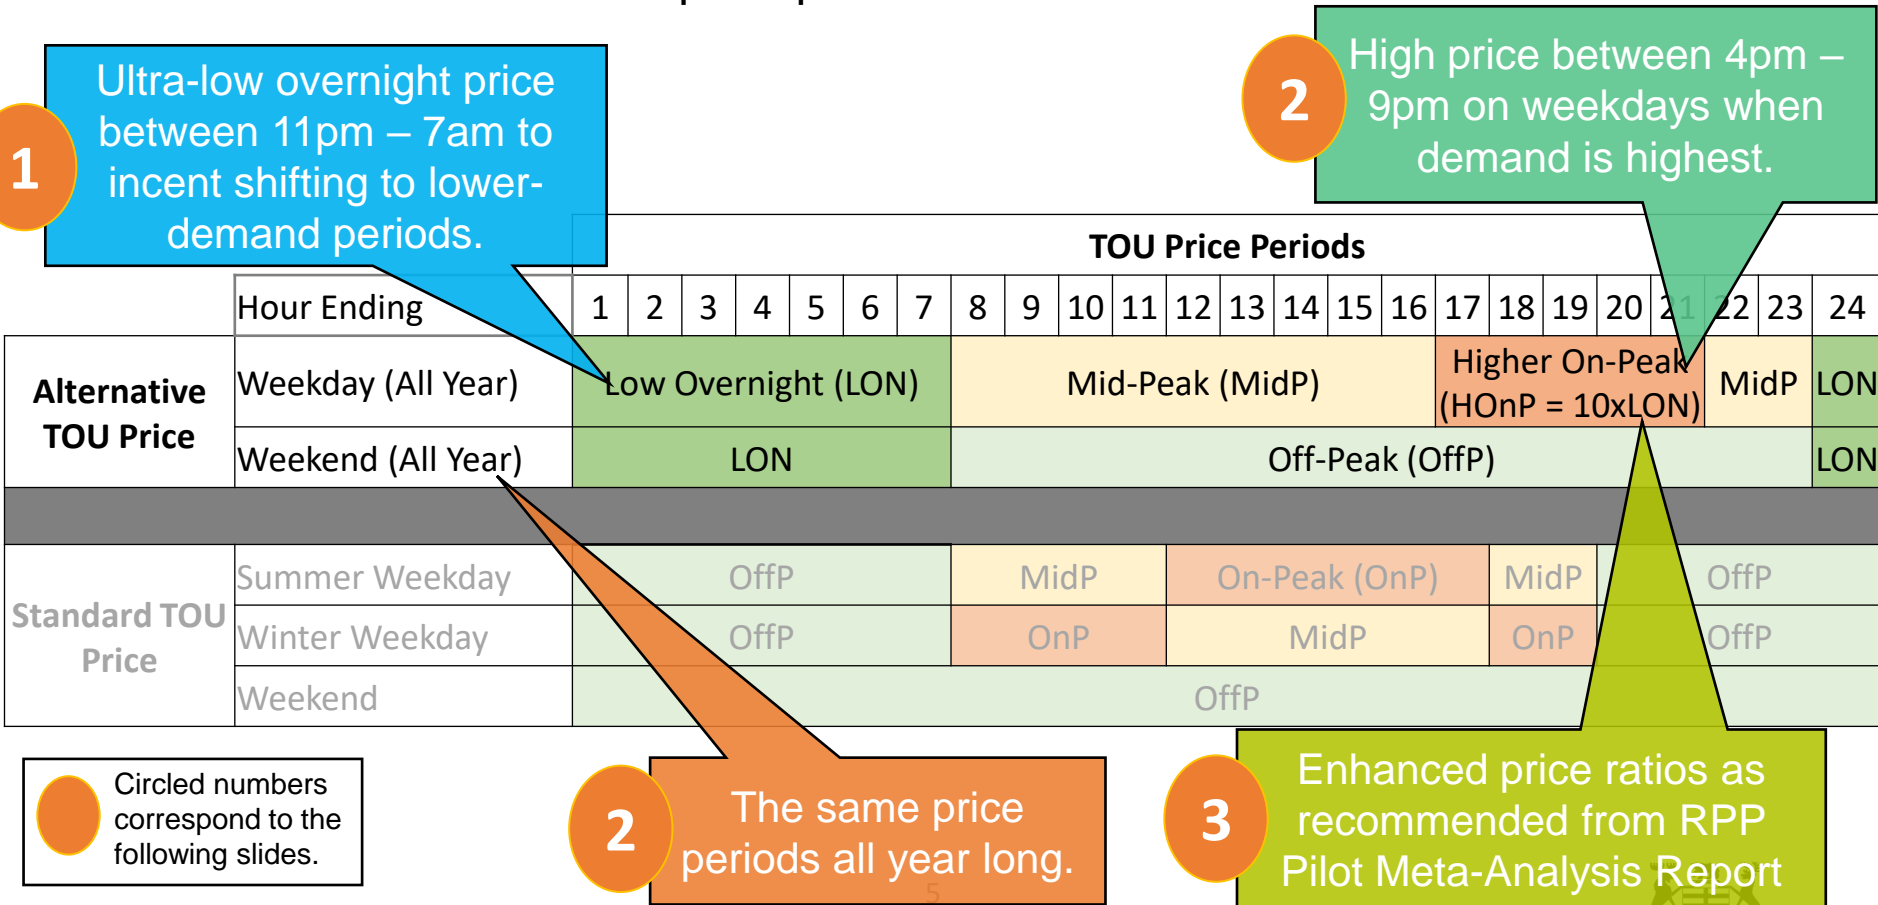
1

Ultra-low overnight price between 11pm – 7am to incent shifting to lower-demand periods.

2

High price between 4pm – 9pm on weekdays when demand is highest.

TOU Price Periods

| | Hour Ending | 1 | 2 | 3 | 4 | 5 | 6 | 7 | 8 | 9 | 10 | 11 | 12 | 13 | 14 | 15 | 16 | 17 | 18 | 19 | 20 | 21 | 22 | 23 | 24 |
|---|---|---|---|---|---|---|---|---|---|---|---|---|---|---|---|---|---|---|---|---|---|---|---|---|---|
| Alternative TOU Price | Weekday (All Year) | Low Overnight (LON) | | | | | | | Mid-Peak (MidP) | | | | | | | | | Higher On-Peak (HOnP = 10xLON) | | | | | MidP | | LON |
| | Weekend (All Year) | LON | | | | | | | Off-Peak (OffP) | | | | | | | | | | | | | | | | LON |
| | | | | | | | | | | | | | | | | | | | | | | | | | |
| Standard TOU Price | Summer Weekday | OffP | | | | | | | MidP | | | | On-Peak (OnP) | | | | | | MidP | | OffP | | | | |
| | Winter Weekday | OffP | | | | | | | OnP | | | | MidP | | | | | | OnP | | OffP | | | | |
| | Weekend | OffP | | | | | | | | | | | | | | | | | | | | | | | |

Circled numbers correspond to the following slides.

2

The same price periods all year long.

3

Enhanced price ratios as recommended from RPP Pilot Meta-Analysis Report